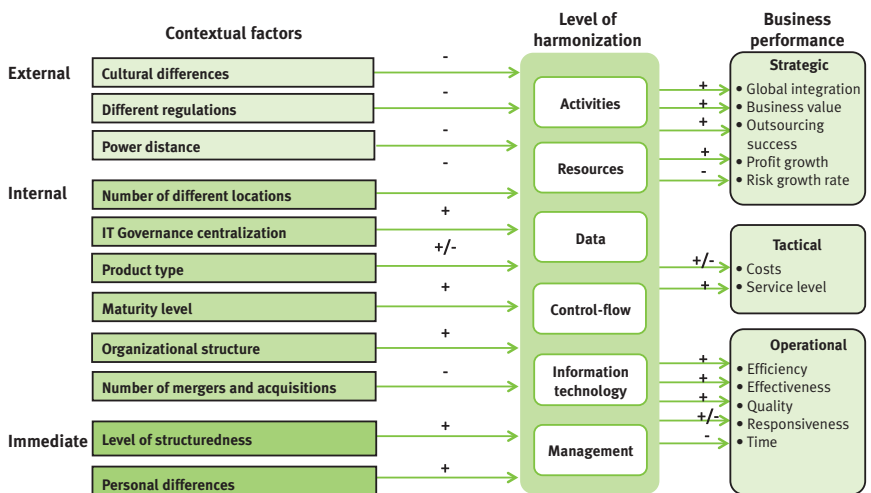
Contextual factors

Level of harmonization

Business performance

External

Cultural differences

Different regulations

Power distance

Internal

Number of different locations

IT Governance centralization

Product type

Maturity level

Organizational structure

Number of mergers and acquisitions

Immediate

Level of structuredness

Personal differences

-
-
-
-
+
+/-
+
+
-
+
+

Activities

Resources

Data

Control-flow

Information technology

Management

+
+
+
+
-

Strategic
• Global integration
• Business value
• Outsourcing success
• Profit growth
• Risk growth rate

+/-
+

Tactical
• Costs
• Service level

+
+
+
+/-
-

Operational
• Efficiency
• Effectiveness
• Quality
• Responsiveness
• Time